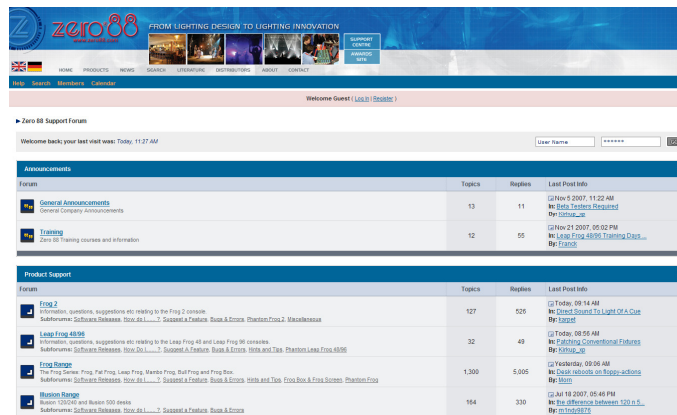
zero88
www.zero88.com

FROM LIGHTING DESIGN TO LIGHTING INNOVATION

SUPPORT CENTRE
AWARDS SITE

HOME PRODUCTS NEWS SEARCH LITERATURE DISTRIBUTORS ABOUT CONTACT

Help Search Members Calendar

Welcome Guest ( Log In | Register )

▶ Zero 88 Support Forum

Welcome back; your last visit was: Today, 11:27 AM

User Name ******

Announcements

| Forum | Topics | Replies | Last Post Info |
|---|---|---|---|
| General Announcements<br>General Company Announcements | 13 | 11 | Nov 5 2007, 11:22 AM<br>In: Beta Testers Required<br>By: Kirkup_xp |
| Training<br>Zero 88 Training courses and information | 12 | 55 | Nov 21 2007, 05:02 PM<br>In: Leap Frog 48/96 Training Days ...<br>By: Franck |

Product Support

| Forum | Topics | Replies | Last Post Info |
|---|---|---|---|
| Frog 2<br>Information, questions, suggestions etc relating to the Frog 2 console.<br>Subforums: Software Releases, How do I......?, Suggest a Feature, Bugs & Errors, Phantom Frog 2, Miscellaneous | 127 | 526 | Today, 09:14 AM<br>In: Direct Sound To Light Of A Cue<br>By: jkargel |
| Leap Frog 48/96<br>Information, questions, suggestions etc relating to the Leap Frog 48 and Leap Frog 96 consoles.<br>Subforums: Software Releases, How do I......?, Suggest A Feature, Bugs & Errors, Hints and Tips, Phantom Leap Frog 48/96 | 32 | 49 | Today, 08:55 AM<br>In: Patching Conventional Fixtures<br>By: Kirkup_xp |
| Frog Range<br>The Frog Series: Frog, Fat Frog, Leap Frog, Mambo Frog, Bull Frog and Frog Box.<br>Subforums: Software Releases, How do I......?, Suggest a Feature, Bugs & Errors, Hints and Tips, Frog Box & Frog Screen, Phantom Frog | 1,300 | 5,005 | Yesterday, 09:06 AM<br>In: Desk reboots on floppy-actions<br>By: Morn |
| Illusion Range<br>Illusion 120/240 and Illusion 500 desks<br>Subforums: Software Releases, How do I......?, Suggest a Feature, Bugs & Errors, Phantom Illusion | 164 | 330 | Jul 18 2007, 05:46 PM<br>In: the difference between 120 n 5...<br>By: m1ndy8878 |